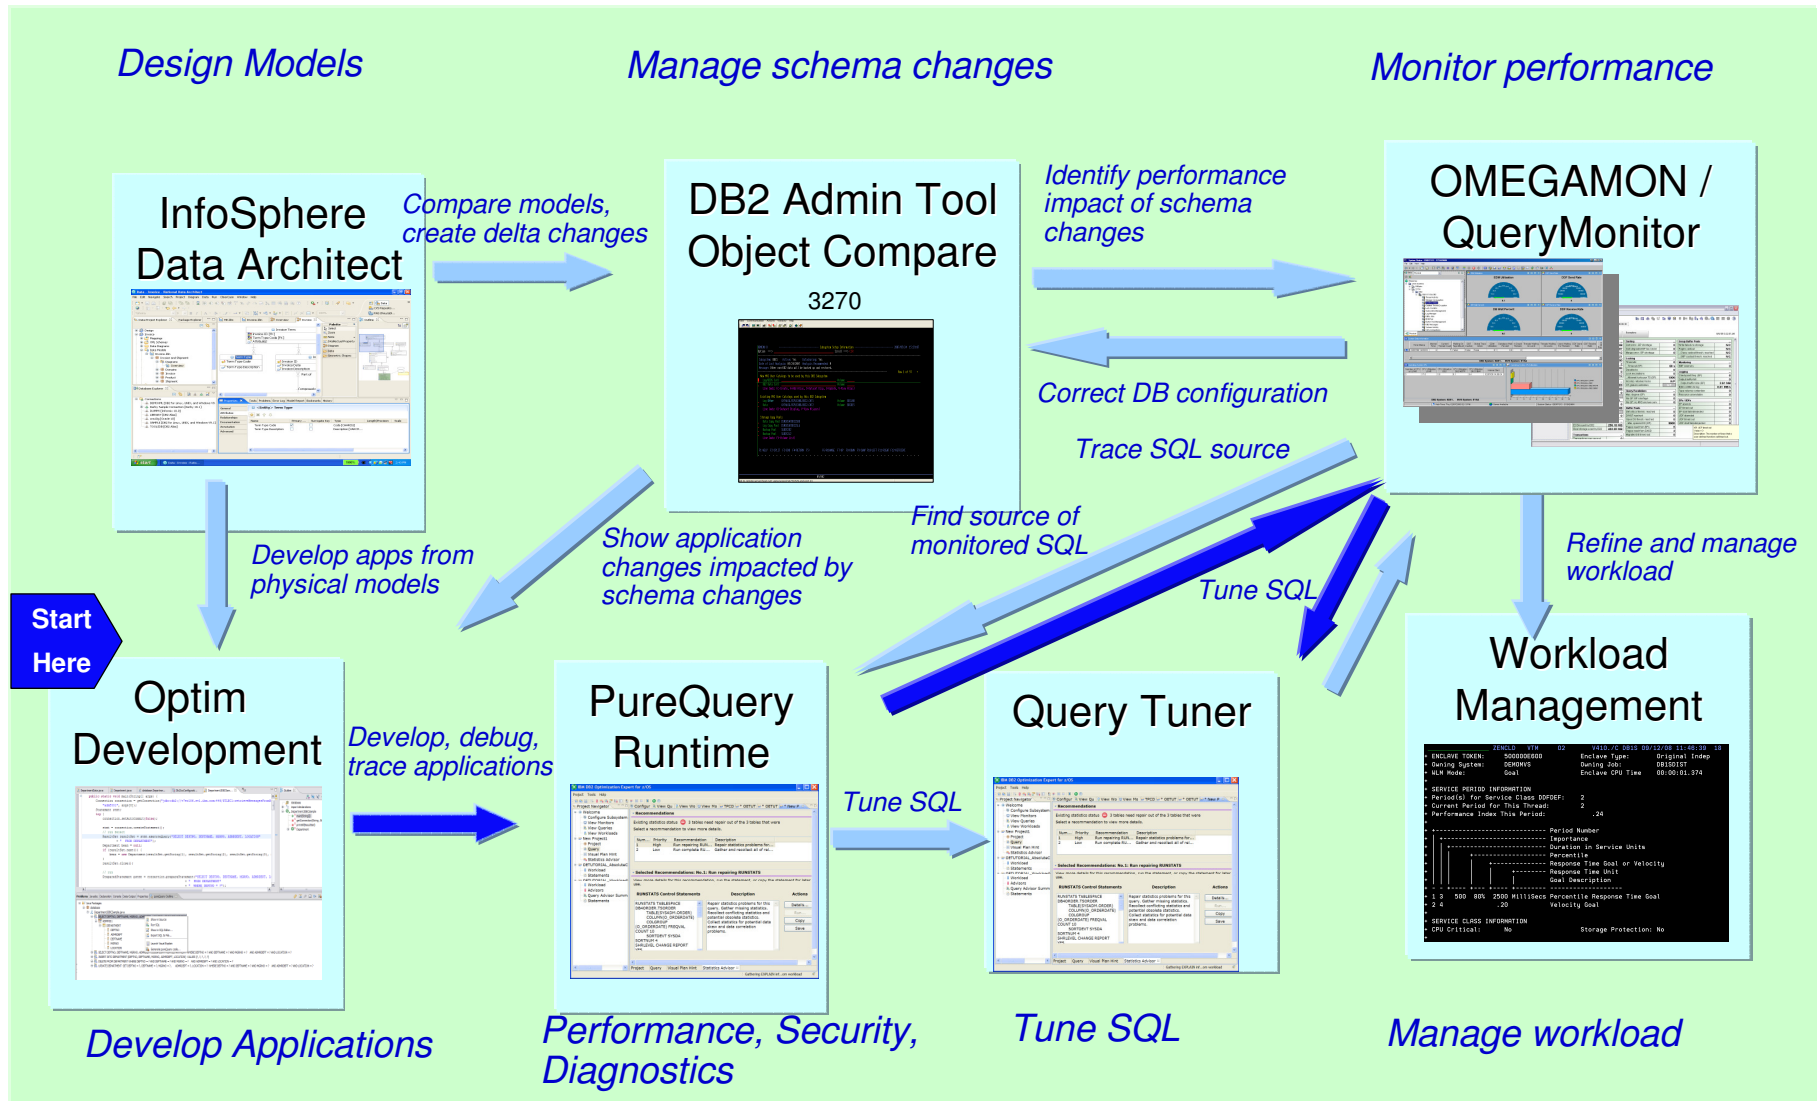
Design Models

Manage schema changes

Monitor performance

InfoSphere Data Architect

Compare models, create delta changes

DB2 Admin Tool Object Compare

3270

Identify performance impact of schema changes

OMEGAMON / QueryMonitor

Correct DB configuration

Trace SQL source

Find source of monitored SQL

Develop apps from physical models

Show application changes impacted by schema changes

Tune SQL

Refine and manage workload

Start Here

Optim Development

Develop, debug, trace applications

PureQuery Runtime

Tune SQL

Query Tuner

Workload Management

Develop Applications

Performance, Security, Diagnostics

Tune SQL

Manage workload